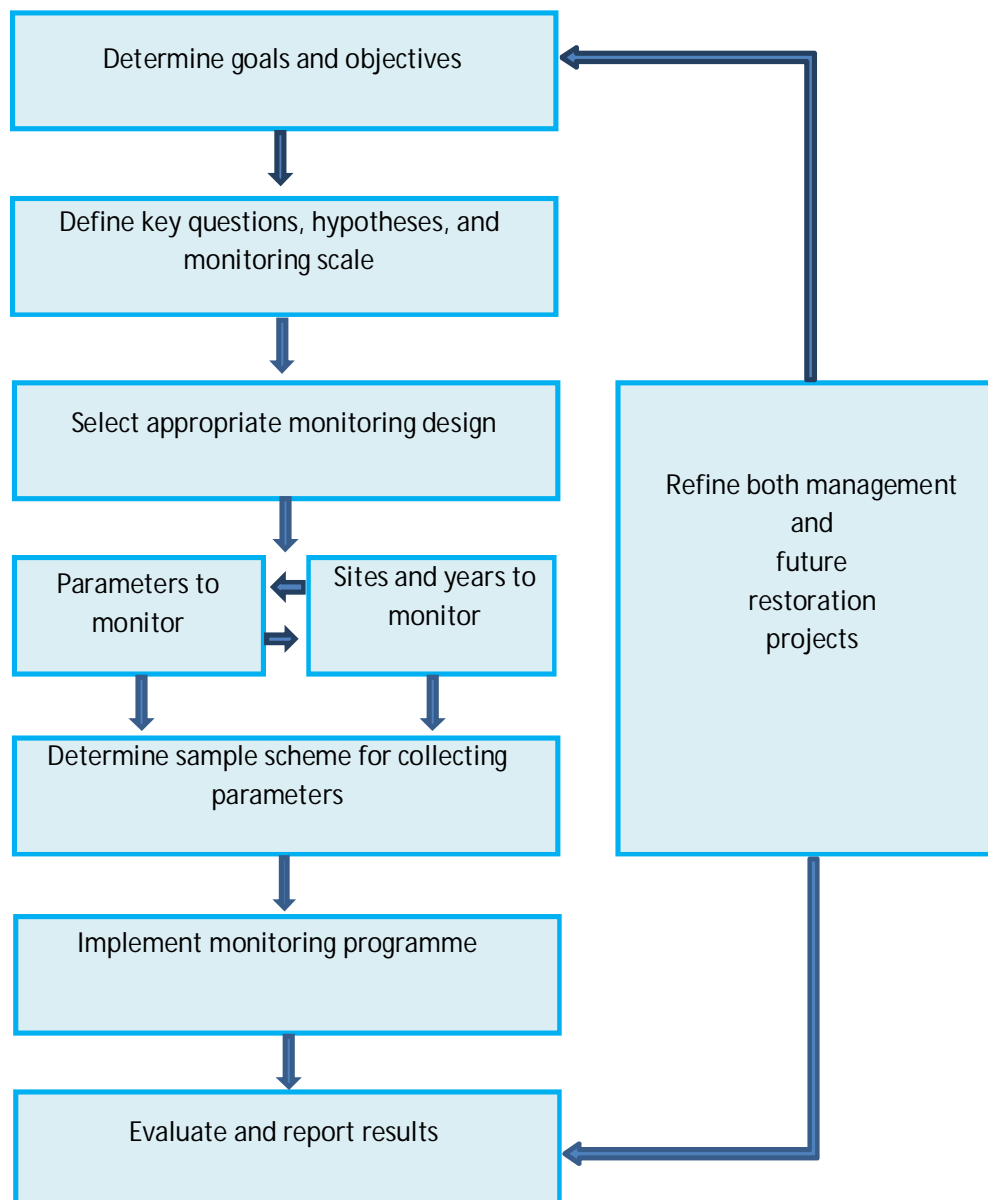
Determine goals and objectives

Define key questions, hypotheses, and monitoring scale

Select appropriate monitoring design

Parameters to monitor

Sites and years to monitor

Determine sample scheme for collecting parameters

Implement monitoring programme

Evaluate and report results

Refine both management and future restoration projects